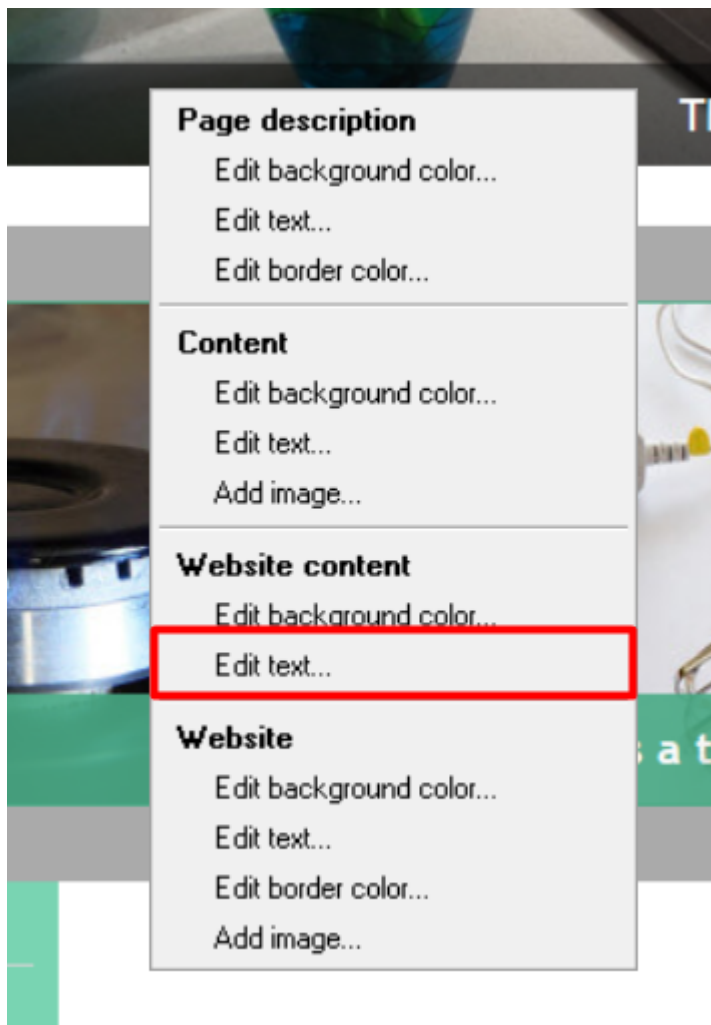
Page description
Edit background color...
Edit text...
Edit border color...

Content
Edit background color...
Edit text...
Add image...

Website content
Edit background color...
Edit text...

Website
Edit background color...
Edit text...
Edit border color...
Add image...

Th

s a t